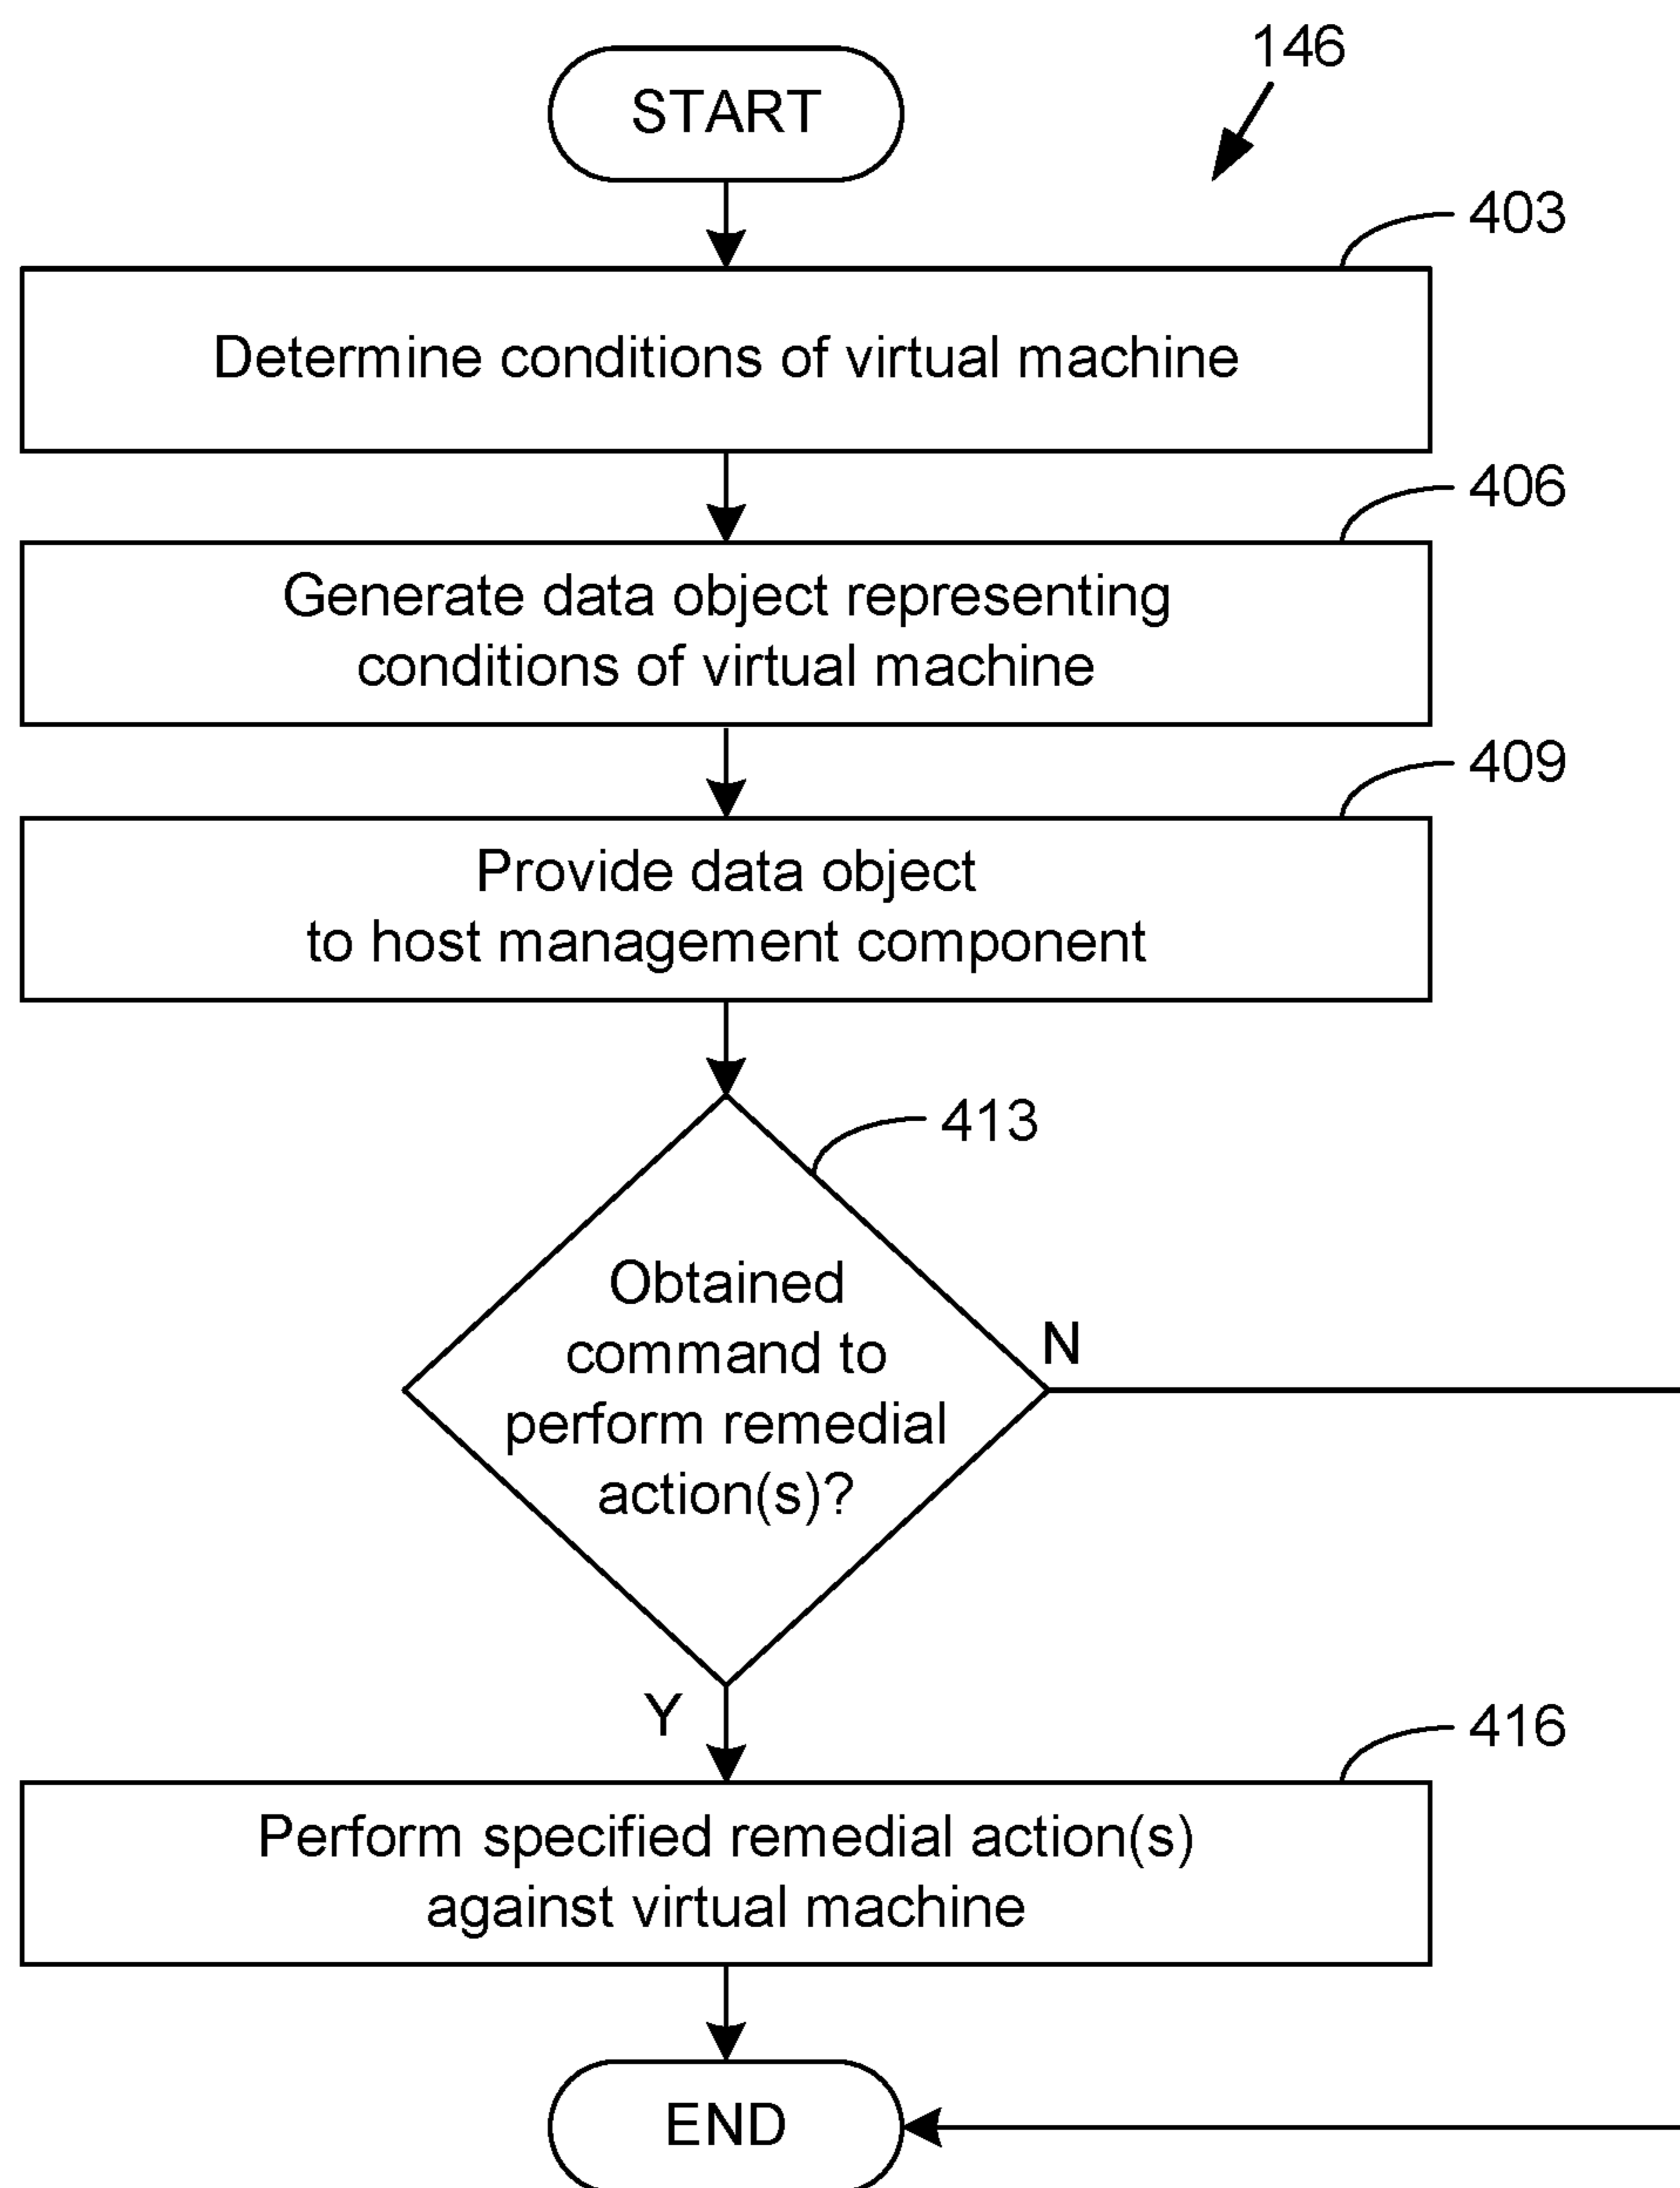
146

START

403

Determine conditions of virtual machine

406

Generate data object representing conditions of virtual machine

409

Provide data object to host management component

413

Obtained command to perform remedial action(s)?

N

Y

416

Perform specified remedial action(s) against virtual machine

END